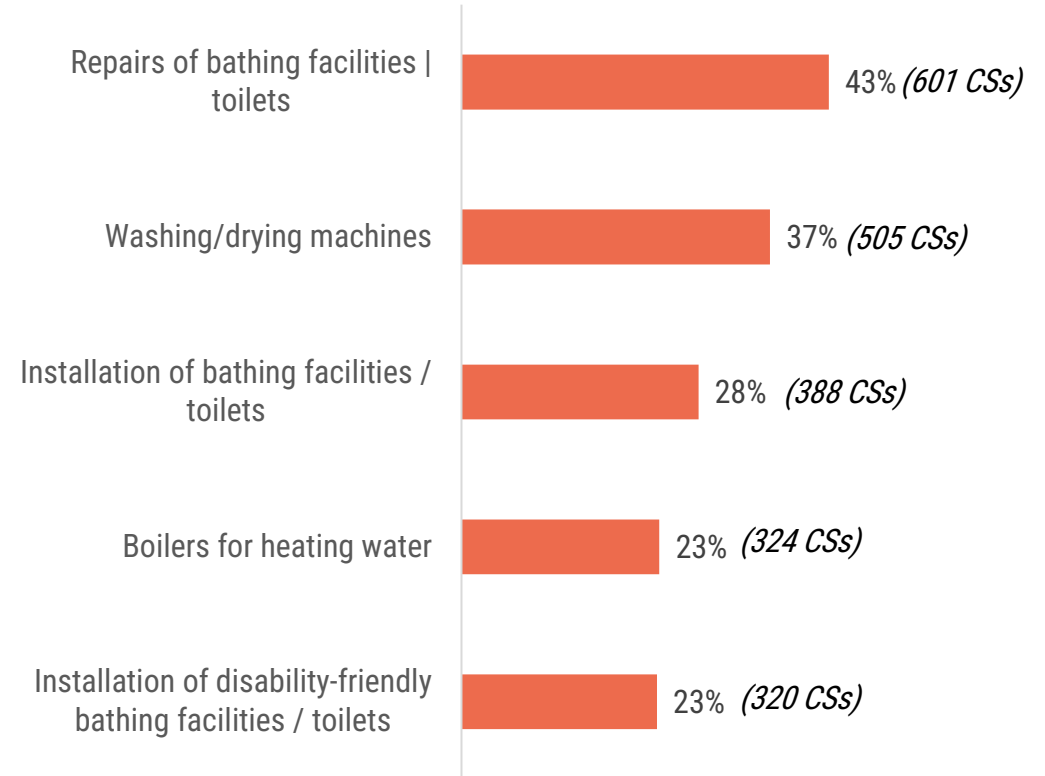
Repairs of bathing facilities | toilets
43% (601 CSs)

Washing/drying machines
37% (505 CSs)

Installation of bathing facilities / toilets
28% (388 CSs)

Boilers for heating water
23% (324 CSs)

Installation of disability-friendly bathing facilities / toilets
23% (320 CSs)